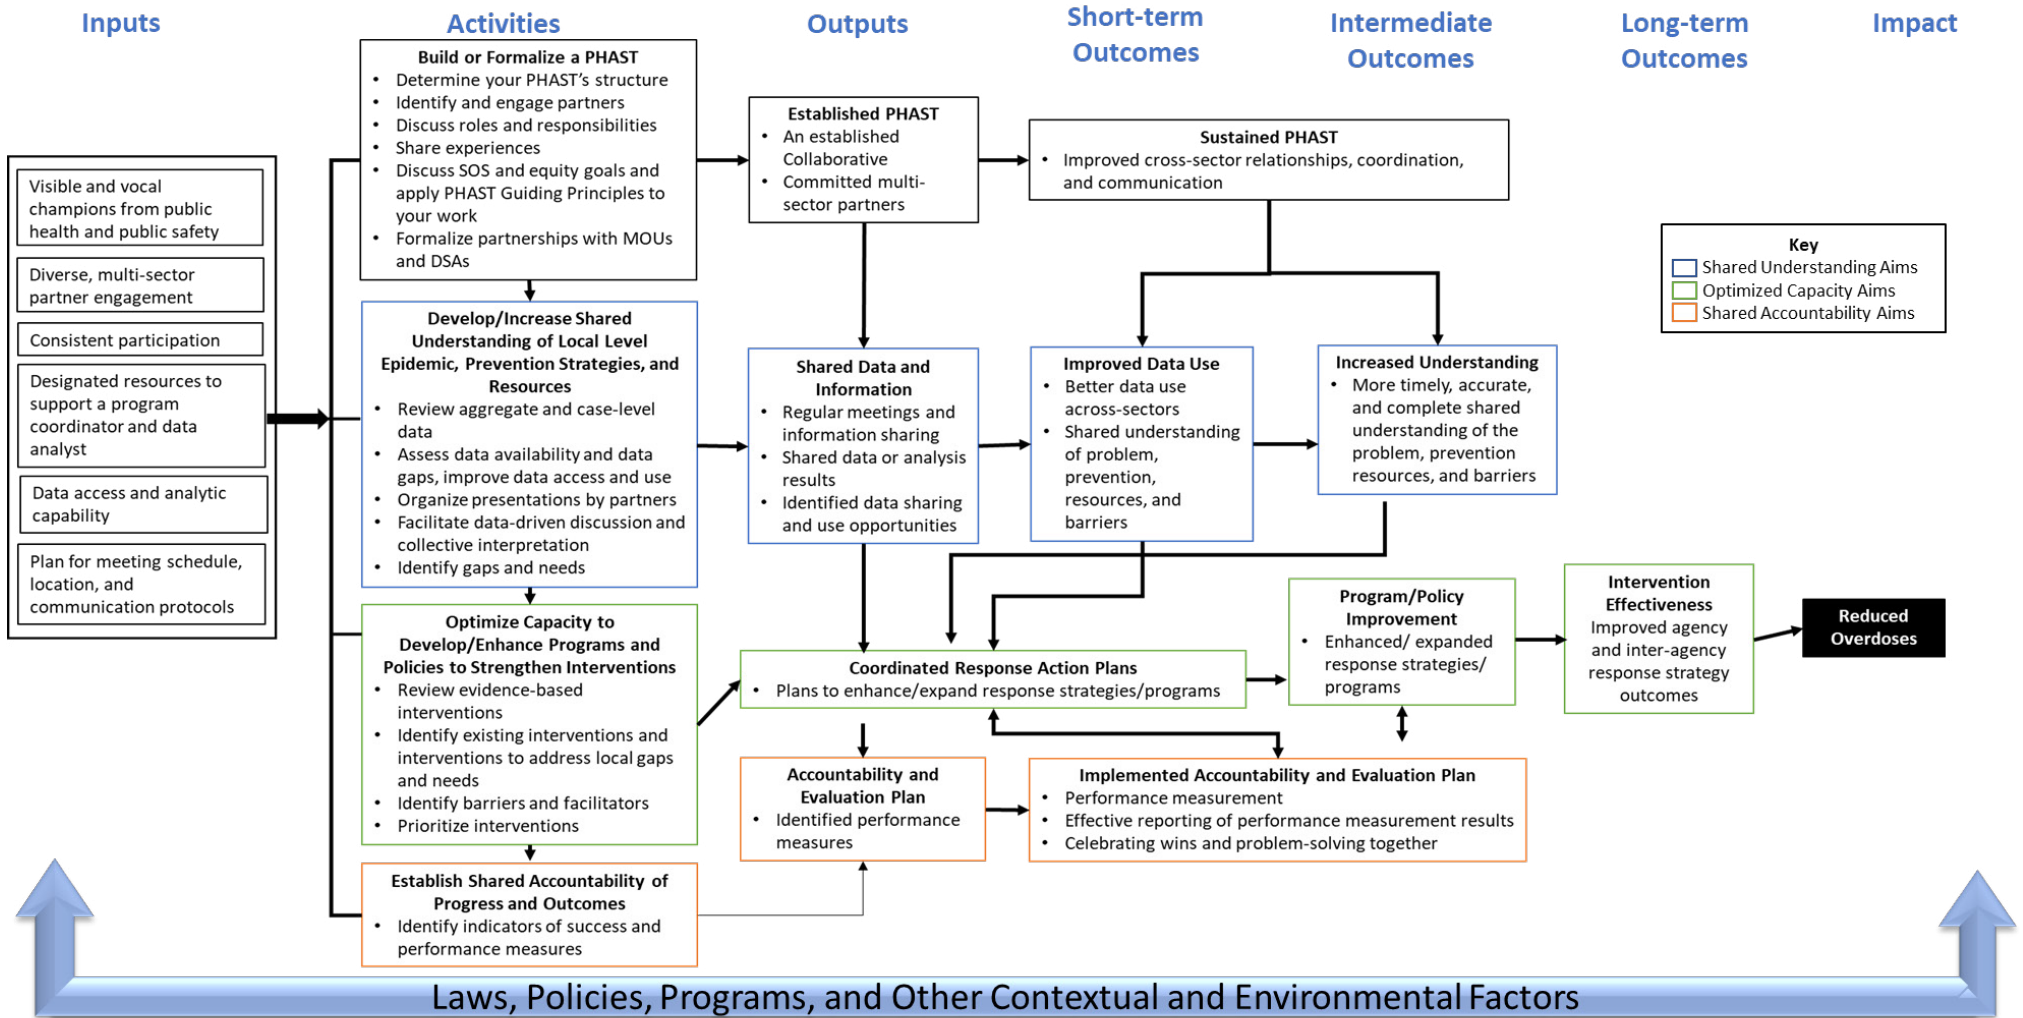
Inputs

Activities

Outputs

Short-term Outcomes

Intermediate Outcomes

Long-term Outcomes

Impact

Visible and vocal champions from public health and public safety

Diverse, multi-sector partner engagement

Consistent participation

Designated resources to support a program coordinator and data analyst

Data access and analytic capability

Plan for meeting schedule, location, and communication protocols

Build or Formalize a PHAST
• Determine your PHAST's structure
• Identify and engage partners
• Discuss roles and responsibilities
• Share experiences
• Discuss SOS and equity goals and apply PHAST Guiding Principles to your work
• Formalize partnerships with MOUs and DSAs

Develop/Increase Shared Understanding of Local Level Epidemic, Prevention Strategies, and Resources
• Review aggregate and case-level data
• Assess data availability and data gaps, improve data access and use
• Organize presentations by partners
• Facilitate data-driven discussion and collective interpretation
• Identify gaps and needs

Optimize Capacity to Develop/Enhance Programs and Policies to Strengthen Interventions
• Review evidence-based interventions
• Identify existing interventions and interventions to address local gaps and needs
• Identify barriers and facilitators
• Prioritize interventions

Establish Shared Accountability of Progress and Outcomes
• Identify indicators of success and performance measures

Established PHAST
• An established Collaborative
• Committed multi-sector partners

Shared Data and Information
• Regular meetings and information sharing
• Shared data or analysis results
• Identified data sharing and use opportunities

Sustained PHAST
• Improved cross-sector relationships, coordination, and communication

Improved Data Use
• Better data use across-sectors
• Shared understanding of problem, prevention, resources, and barriers

Increased Understanding
• More timely, accurate, and complete shared understanding of the problem, prevention resources, and barriers

Key
Shared Understanding Aims
Optimized Capacity Aims
Shared Accountability Aims

Coordinated Response Action Plans
• Plans to enhance/expand response strategies/programs

Program/Policy Improvement
• Enhanced/ expanded response strategies/ programs

Intervention Effectiveness
Improved agency and inter-agency response strategy outcomes

Reduced Overdoses

Accountability and Evaluation Plan
• Identified performance measures

Implemented Accountability and Evaluation Plan
• Performance measurement
• Effective reporting of performance measurement results
• Celebrating wins and problem-solving together

Laws, Policies, Programs, and Other Contextual and Environmental Factors